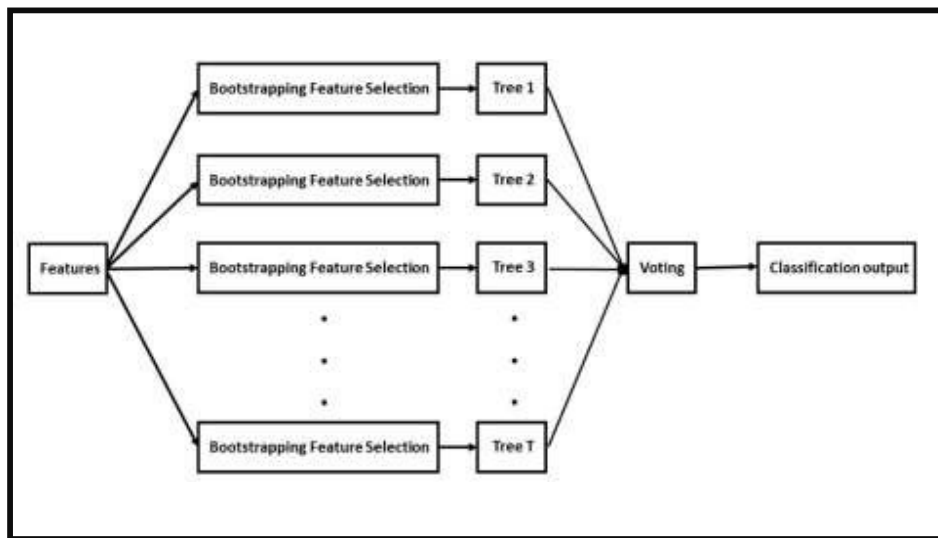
Features

Bootstrapping Feature Selection

Tree 1

Bootstrapping Feature Selection

Tree 2

Bootstrapping Feature Selection

Tree 3

Bootstrapping Feature Selection

Tree T

Voting

Classification output